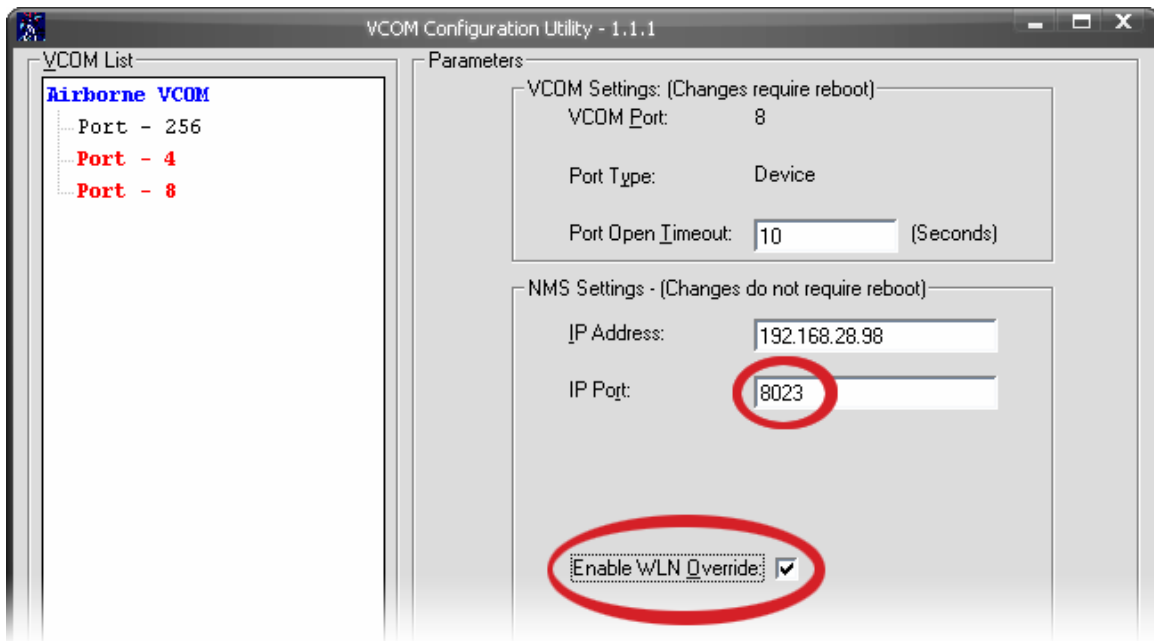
VCOM Configuration Utility - 1.1.1

VCOM List

Airborne VCOM

Port - 256

Port - 4

Port - 8

Parameters

VCOM Settings: (Changes require reboot)

VCOM Port: 8

Port Type: Device

Port Open Timeout: 10 (Seconds)

NMS Settings - (Changes do not require reboot)

IP Address: 192.168.28.98

IP Port: 8023

Enable WLN Override: